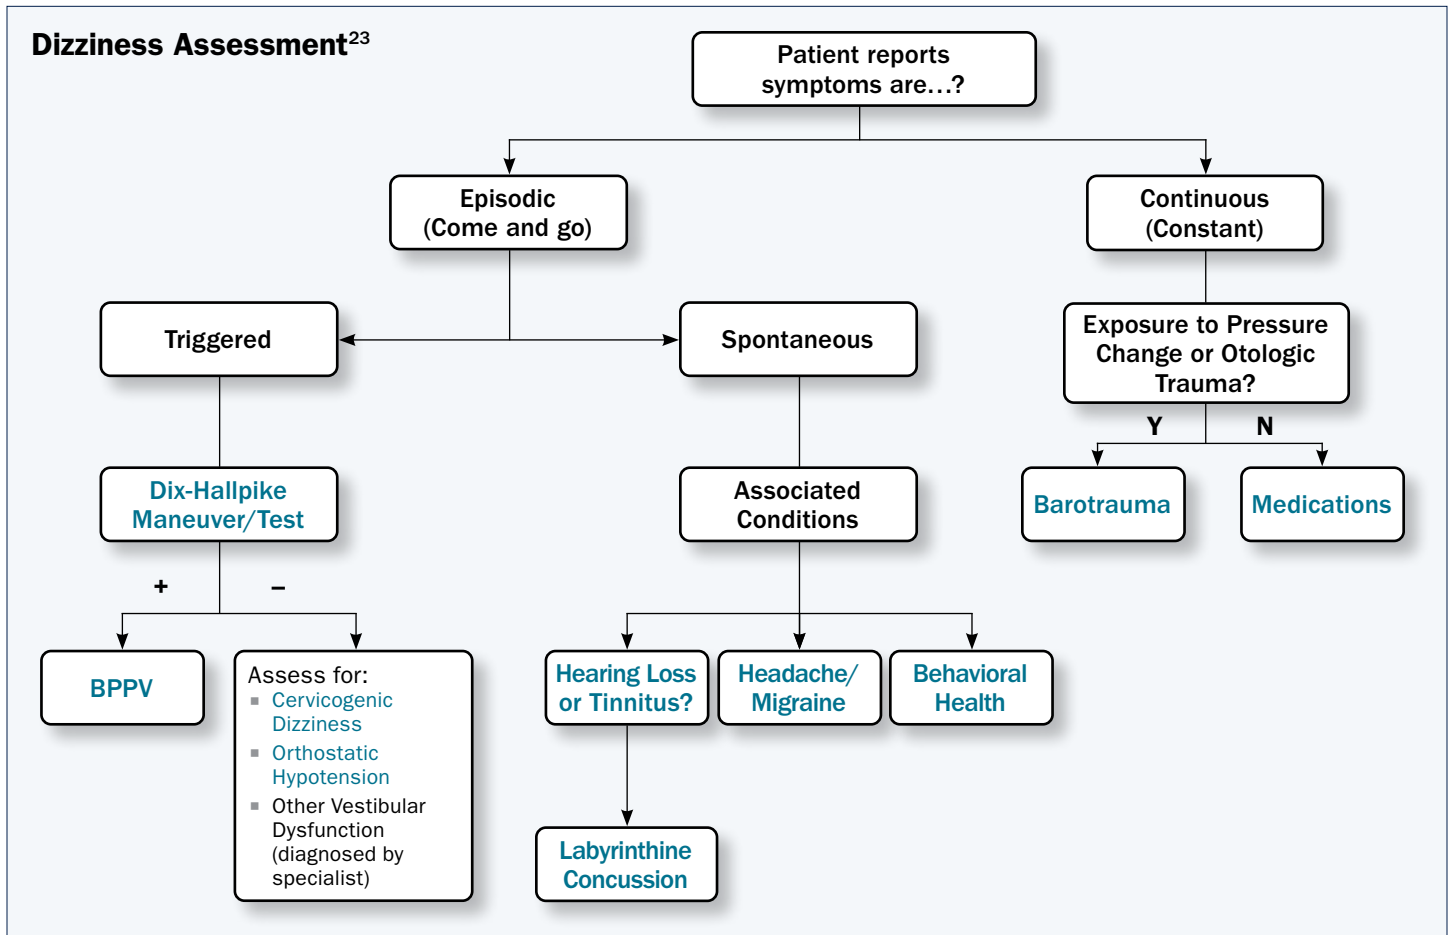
Dizziness Assessment$^{23}$

Patient reports symptoms are…?

Episodic (Come and go)

Continuous (Constant)

Triggered

Spontaneous

Exposure to Pressure Change or Otologic Trauma?

Y

N

Barotrauma

Medications

Dix-Hallpike Maneuver/Test

Associated Conditions

+

–

BPPV

Assess for:
- Cervicogenic Dizziness
- Orthostatic Hypotension
- Other Vestibular Dysfunction (diagnosed by specialist)

Hearing Loss or Tinnitus?

Headache/ Migraine

Behavioral Health

Labyrinthine Concussion